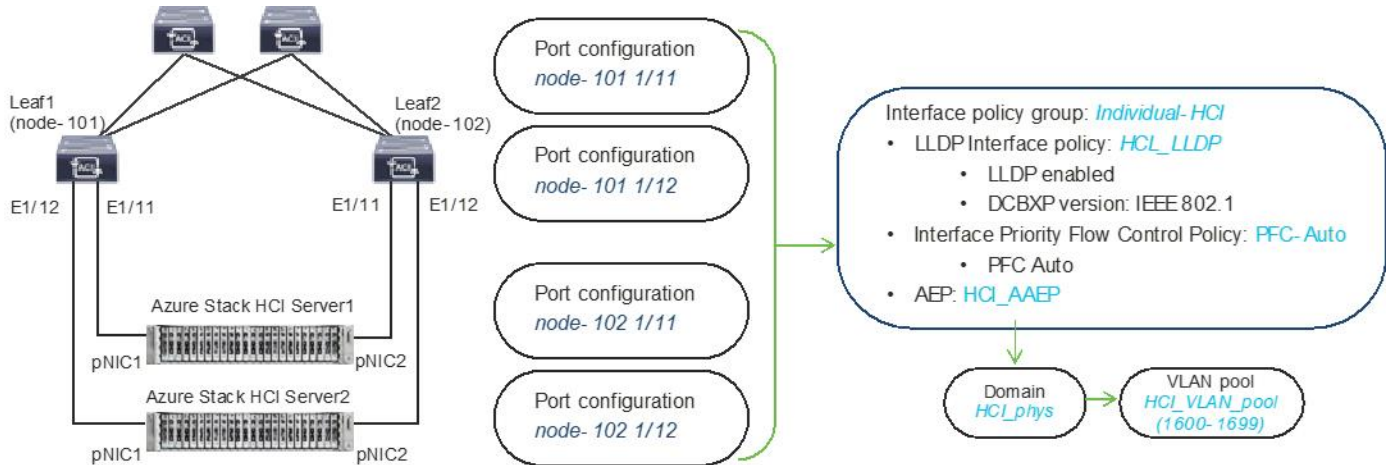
ACI ACI

Leaf1 (node-101)

Leaf2 (node-102)

ACI ACI

E1/12 E1/11 E1/11 E1/12

Azure Stack HCI Server1

pNIC1 pNIC2

Azure Stack HCI Server2

pNIC1 pNIC2

Port configuration
node- 101 1/11

Port configuration
node- 101 1/12

Port configuration
node- 102 1/11

Port configuration
node- 102 1/12

Interface policy group: Individual- HCI
• LLDP Interface policy: HCL_LLDP
  • LLDP enabled
  • DCBXP version: IEEE 802.1
• Interface Priority Flow Control Policy: PFC- Auto
  • PFC Auto
• AEP: HCI_AAEP

Domain
HCI_phys

VLAN pool
HCI_VLAN_pool
(1600- 1699)